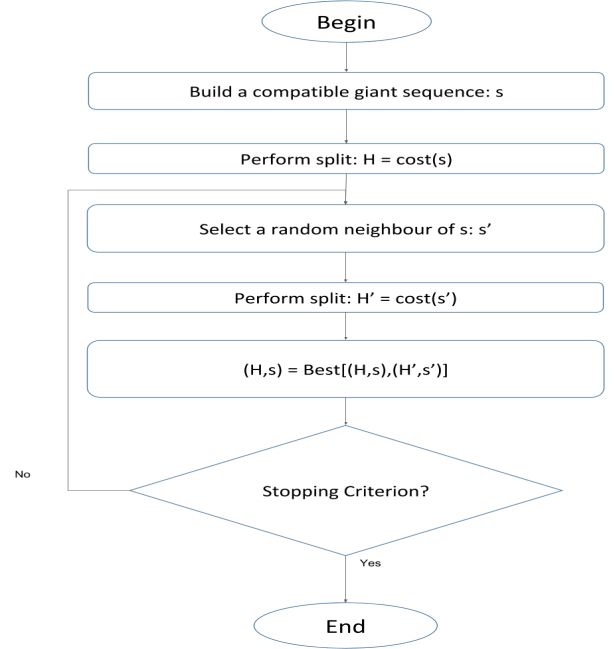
Begin

Build a compatible giant sequence: s

Perform split: H = cost(s)

Select a random neighbour of s: s’

Perform split: H’ = cost(s’)

(H,s) = Best[(H,s),(H’,s’)]

No

Stopping Criterion?

Yes

End